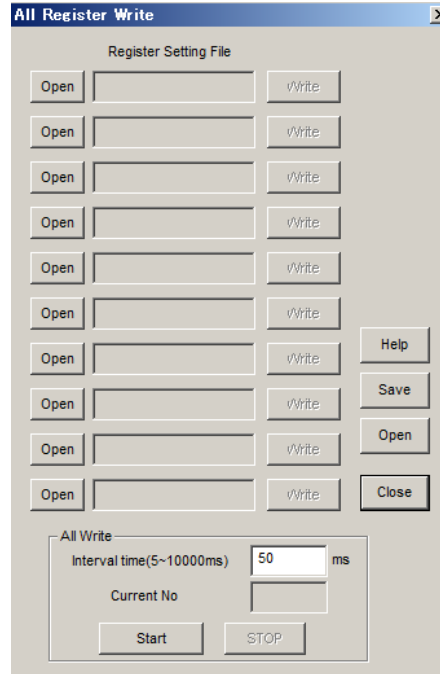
All Register Write

Register Setting File

Open Write

Open Write

Open Write

Open Write

Open Write

Open Write

Open Write

Open Write

Open Write

Open Write

Help

Save

Open

Close

All Write

Interval time(5~10000ms) 50 ms

Current No

Start STOP